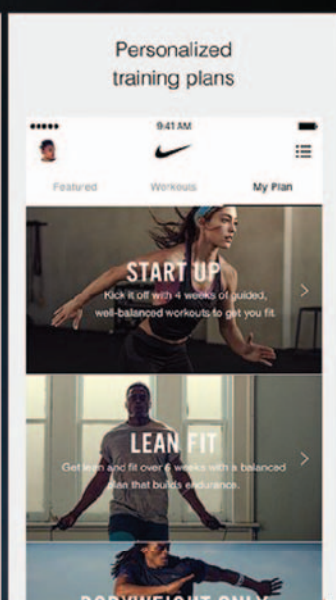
Personalized training plans

9:41 AM

Featured Workouts My Plan

START UP
Kick it off with 4 weeks of guided, well-balanced workouts to get you fit.

LEAN FIT
Get lean and fit over 6 weeks with a balanced plan that builds endurance.

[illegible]